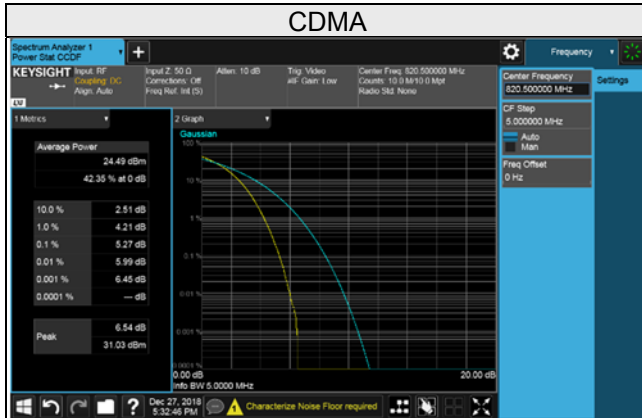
CDMA

Spectrum Analyzer 1
Power Stat CCDF

Frequency

KEYSIGHT Input: RF Coupling: DC Align: Auto

Input Z: 50 Ω Corrections: Off Freq Ref: Int (S)

Atten: 10 dB

Trig: Video #IF Gain: Low

Center Freq: 820.500000 MHz Counts: 10.0 M/10.0 Mpt Radio Std: None

LXI

Center Frequency
820.500000 MHz

Settings

CF Step
5.000000 MHz
Auto
Man

Freq Offset
0 Hz

1 Metrics

2 Graph

Gaussian

Average Power
24.49 dBm
42.35 % at 0 dB

| 10.0 % | 2.51 dB |
|---|---|
| 1.0 % | 4.21 dB |
| 0.1 % | 5.27 dB |
| 0.01 % | 5.99 dB |
| 0.001 % | 6.45 dB |
| 0.0001 % | --- dB |

Peak 6.54 dB
31.03 dBm

100 %
10 %
1 %
0.1 %
0.01 %
0.001 %
0.0001 %

0.00 dB
Info BW 5.0000 MHz

20.00 dB

Dec 27, 2018
5:32:46 PM

Characterize Noise Floor required